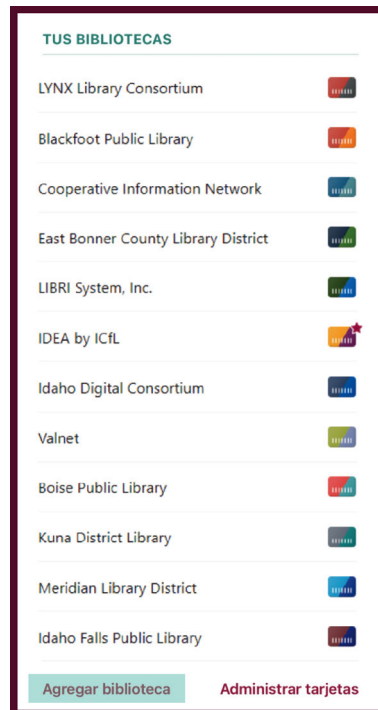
TUS BIBLIOTECAS

LYNX Library Consortium

Blackfoot Public Library

Cooperative Information Network

East Bonner County Library District

LIBRI System, Inc.

IDEA by ICfL

Idaho Digital Consortium

Valnet

Boise Public Library

Kuna District Library

Meridian Library District

Idaho Falls Public Library

Agregar biblioteca

Administrar tarjetas